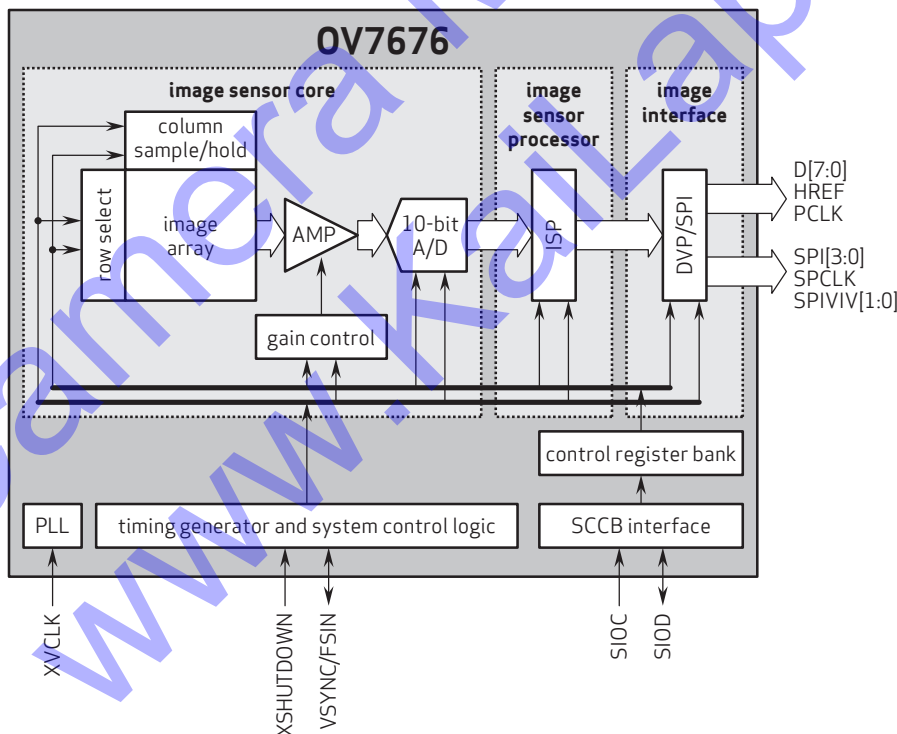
OV7676

image sensor core

image sensor processor

image interface

column sample/hold

row select

image array

AMP

10-bit A/D

ISP

DVP/SPI

D[7:0]
HREF
PCLK

SPI[3:0]
SPCLK
SPIVIV[1:0]

gain control

control register bank

PLL

timing generator and system control logic

SCCB interface

XVCLK

XSHUTDOWN

VSYNC/FSIN

SIOC

SIOD

camera.kailap www.kailap